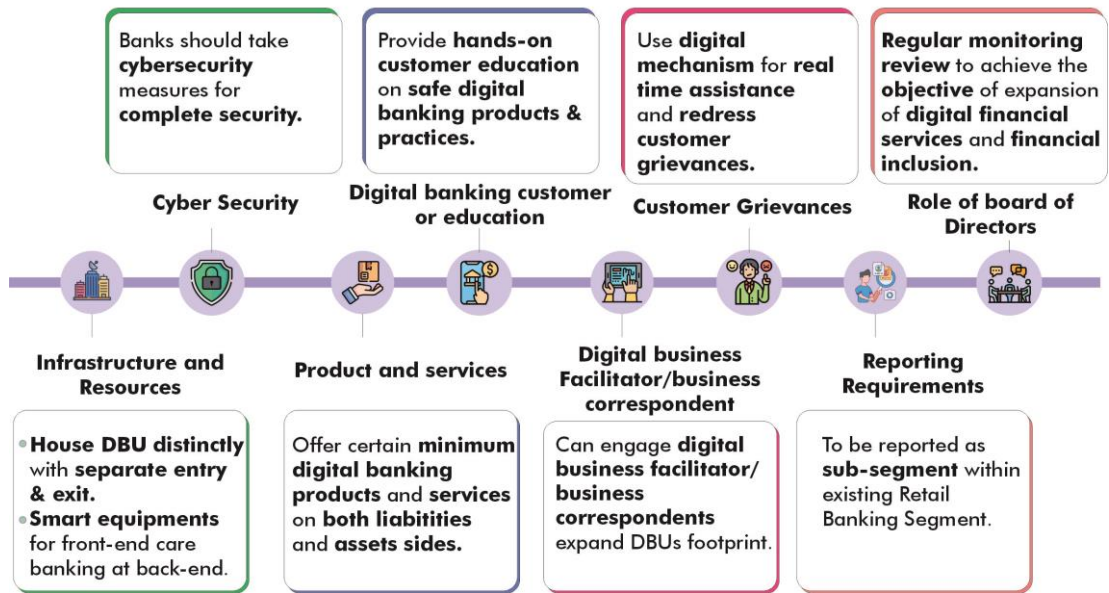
Banks should take **cybersecurity** measures for **complete security.**

Provide **hands-on customer education** on **safe digital banking products & practices.**

Use **digital mechanism** for **real time assistance** and **redress customer grievances.**

**Regular monitoring review** to achieve the **objective** of expansion of **digital financial services** and **financial inclusion.**

Cyber Security

Digital banking customer or education

Customer Grievances

Role of board of Directors

Infrastructure and Resources

Product and services

Digital business Facilitator/business correspondent

Reporting Requirements

- **House DBU distinctly** with **separate entry & exit.**
- **Smart equipments** for front-end care banking at back-end.

Offer certain **minimum digital banking products** and **services** on **both liabitities** and **assets sides.**

Can engage **digital business facilitator/ business correspondents** expand DBUs footprint.

To be reported as **sub-segment** within existing Retail Banking Segment.